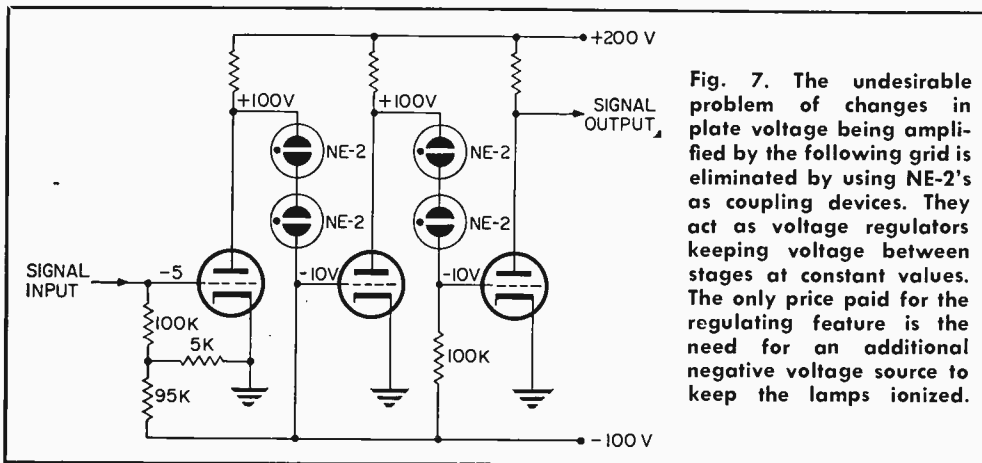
+200 V

+100V

+100V

SIGNAL OUTPUT

NE-2

NE-2

NE-2

NE-2

SIGNAL INPUT

-5

-10V

-10V

100K

5K

95K

100K

-100 V

Fig. 7. The undesirable problem of changes in plate voltage being amplified by the following grid is eliminated by using NE-2's as coupling devices. They act as voltage regulators keeping voltage between stages at constant values. The only price paid for the regulating feature is the need for an additional negative voltage source to keep the lamps ionized.